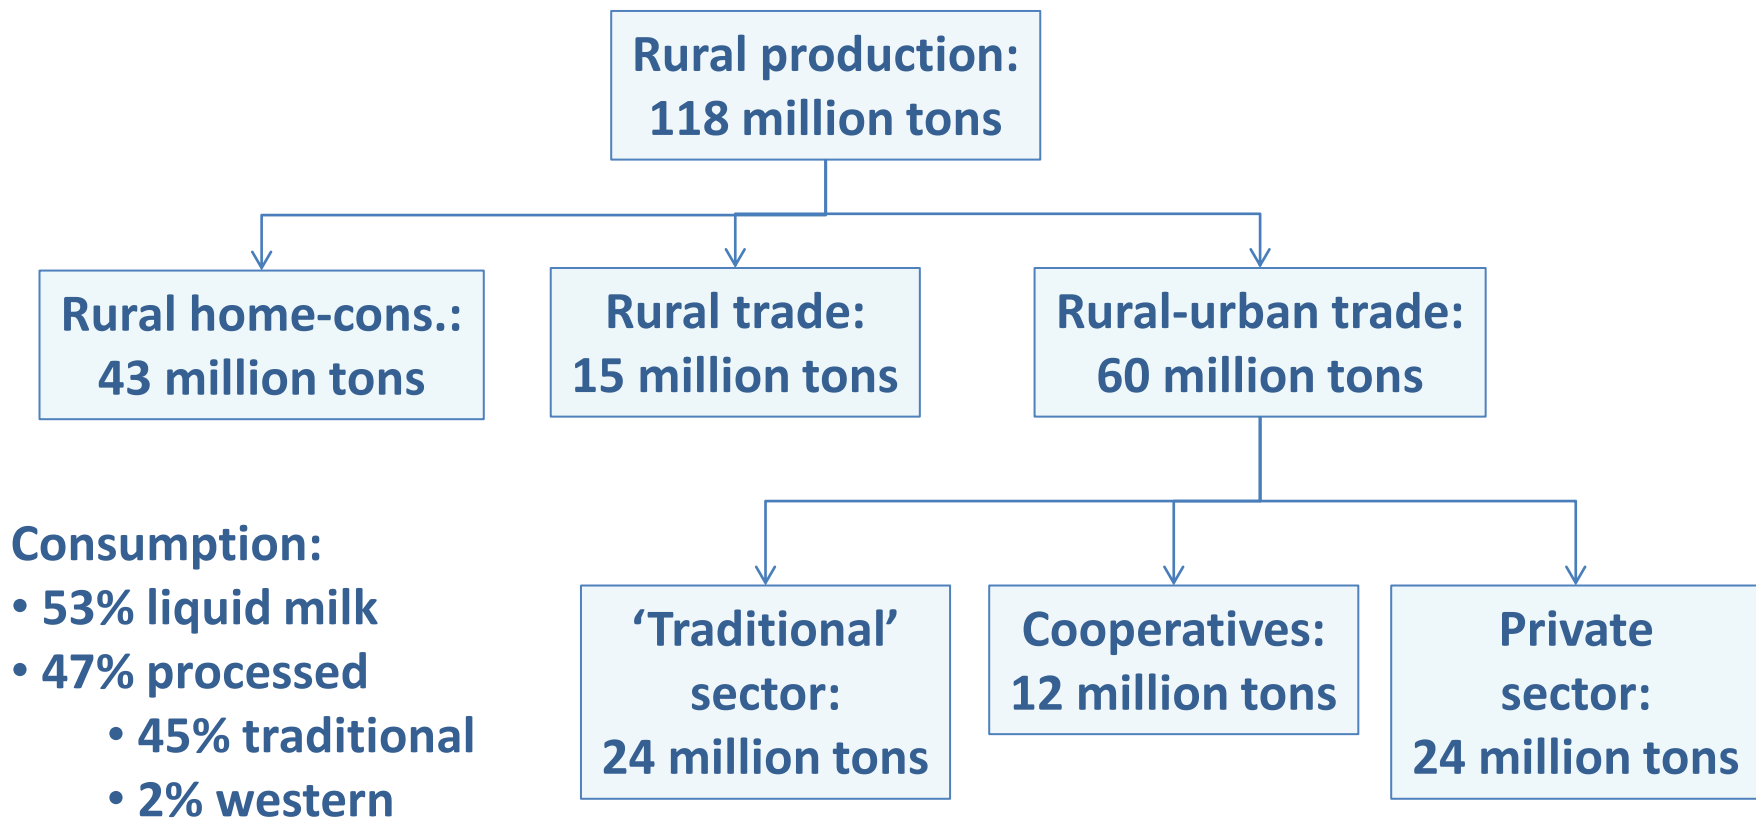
Rural production: 118 million tons

Rural home-cons.: 43 million tons

Rural trade: 15 million tons

Rural-urban trade: 60 million tons

Consumption:
• 53% liquid milk
• 47% processed
• 45% traditional
• 2% western

‘Traditional’ sector: 24 million tons

Cooperatives: 12 million tons

Private sector: 24 million tons